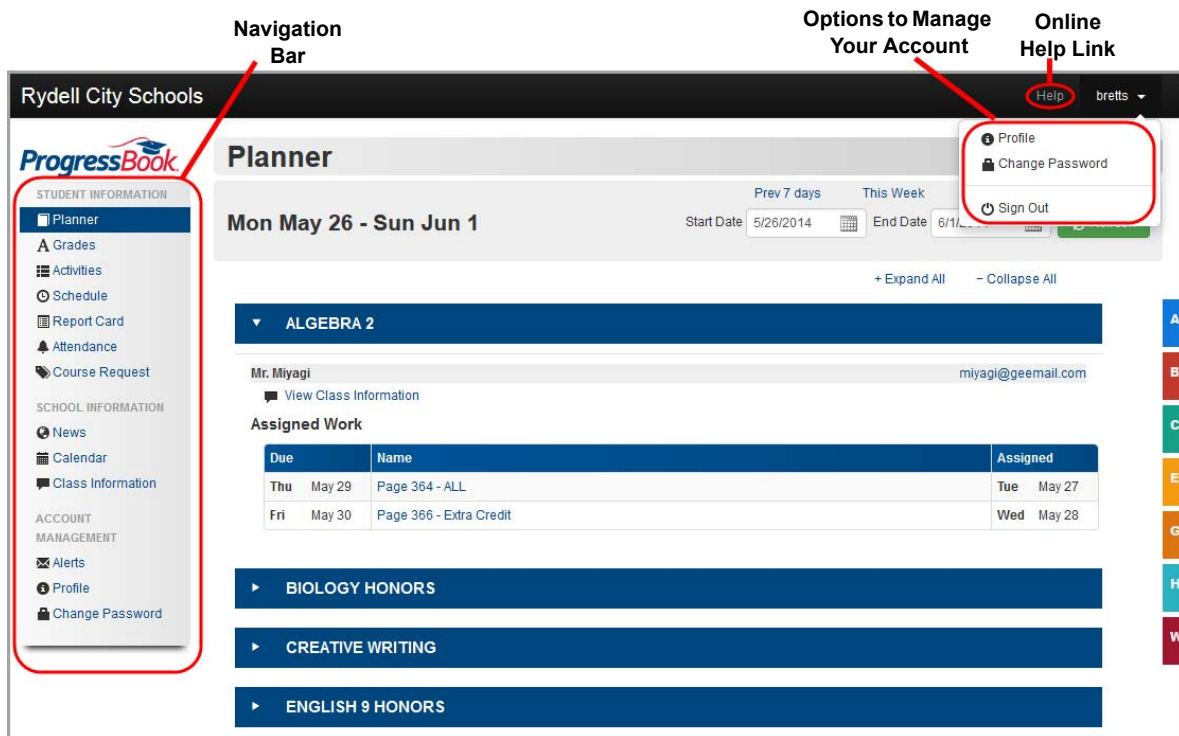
Navigation Bar

Options to Manage Your Account

Online Help Link

Rydell City Schools

Help

bretts

Profile

Change Password

Sign Out

ProgressBook

STUDENT INFORMATION

Planner

Grades

Activities

Schedule

Report Card

Attendance

Course Request

SCHOOL INFORMATION

News

Calendar

Class Information

ACCOUNT MANAGEMENT

Alerts

Profile

Change Password

Planner

Prev 7 days

This Week

Mon May 26 - Sun Jun 1

Start Date 5/26/2014

End Date 6/1/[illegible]

+ Expand All

− Collapse All

ALGEBRA 2

Mr. Miyagi

miyagi@geemail.com

View Class Information

Assigned Work

| Due | | Name | Assigned | |
|---|---|---|---|---|
| Thu | May 29 | Page 364 - ALL | Tue | May 27 |
| Fri | May 30 | Page 366 - Extra Credit | Wed | May 28 |

BIOLOGY HONORS

CREATIVE WRITING

ENGLISH 9 HONORS

A
B
C
E
G
H
W